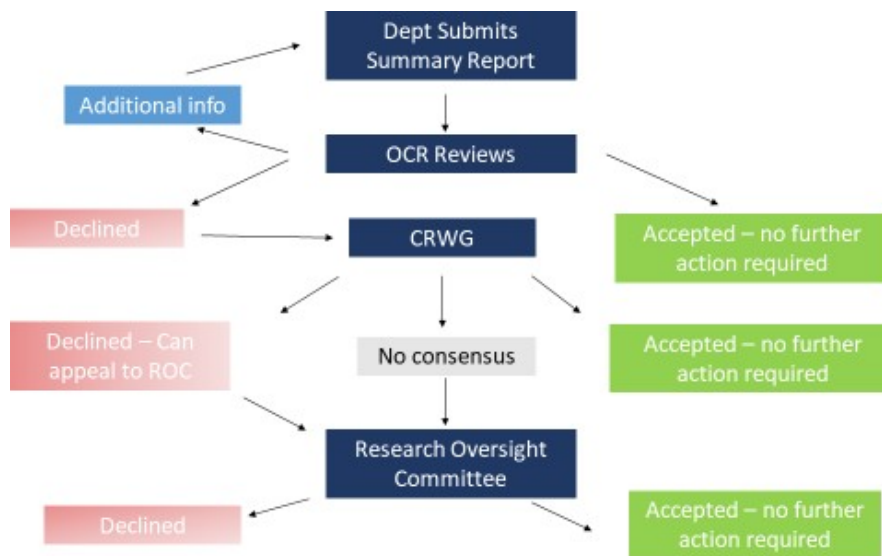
Dept Submits Summary Report

Additional info

OCR Reviews

Declined

CRWG

Accepted – no further action required

Declined – Can appeal to ROC

No consensus

Accepted – no further action required

Research Oversight Committee

Declined

Accepted – no further action required